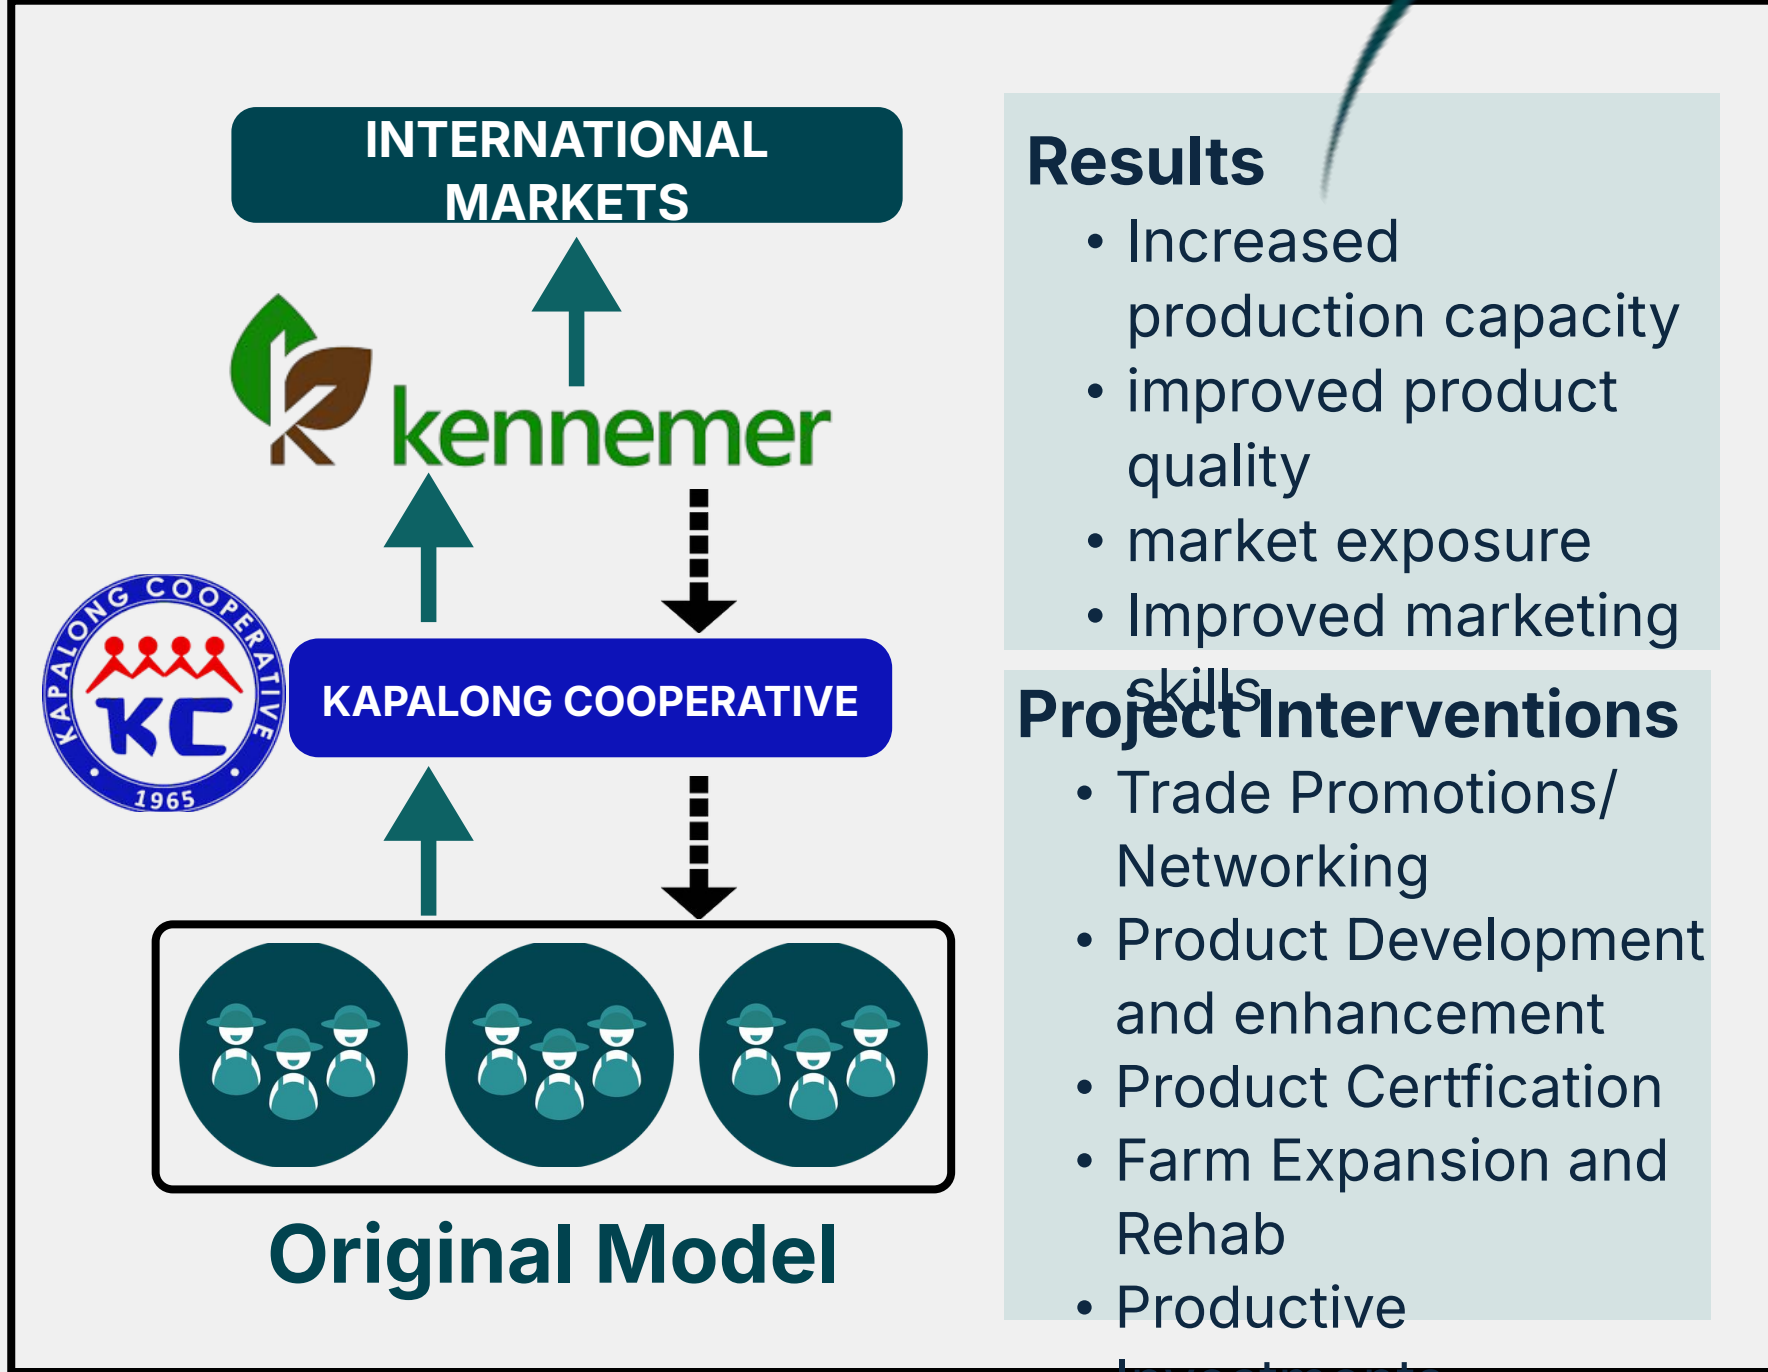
INTERNATIONAL MARKETS

kennemer

KAPALONG COOPERATIVE

KAPALONG COOPERATIVE
KC
1965

Original Model

Results
• Increased production capacity
• improved product quality
• market exposure
• Improved marketing skills

Project Interventions
• Trade Promotions/ Networking
• Product Development and enhancement
• Product Certfication
• Farm Expansion and Rehab
• Productive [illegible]